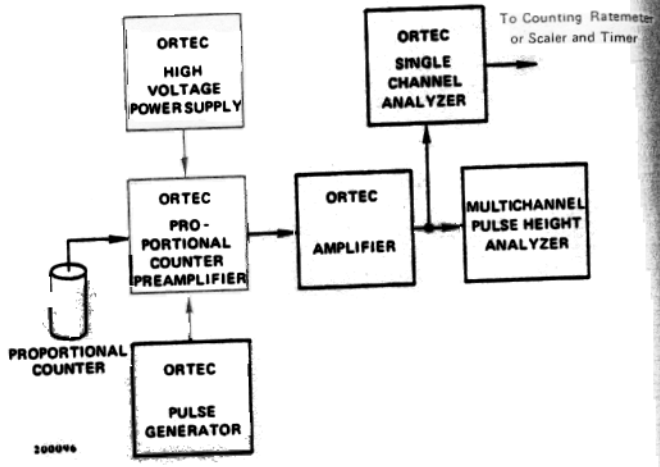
ORTEC
HIGH VOLTAGE POWERSUPPLY

ORTEC
SINGLE CHANNEL ANALYZER

To Counting Ratemeter or Scaler and Timer

ORTEC
PRO-PORTIONAL COUNTER PREAMPLIFIER

ORTEC
AMPLIFIER

MULTICHANNEL PULSE HEIGHT ANALYZER

PROPORTIONAL COUNTER

ORTEC
PULSE GENERATOR

200096